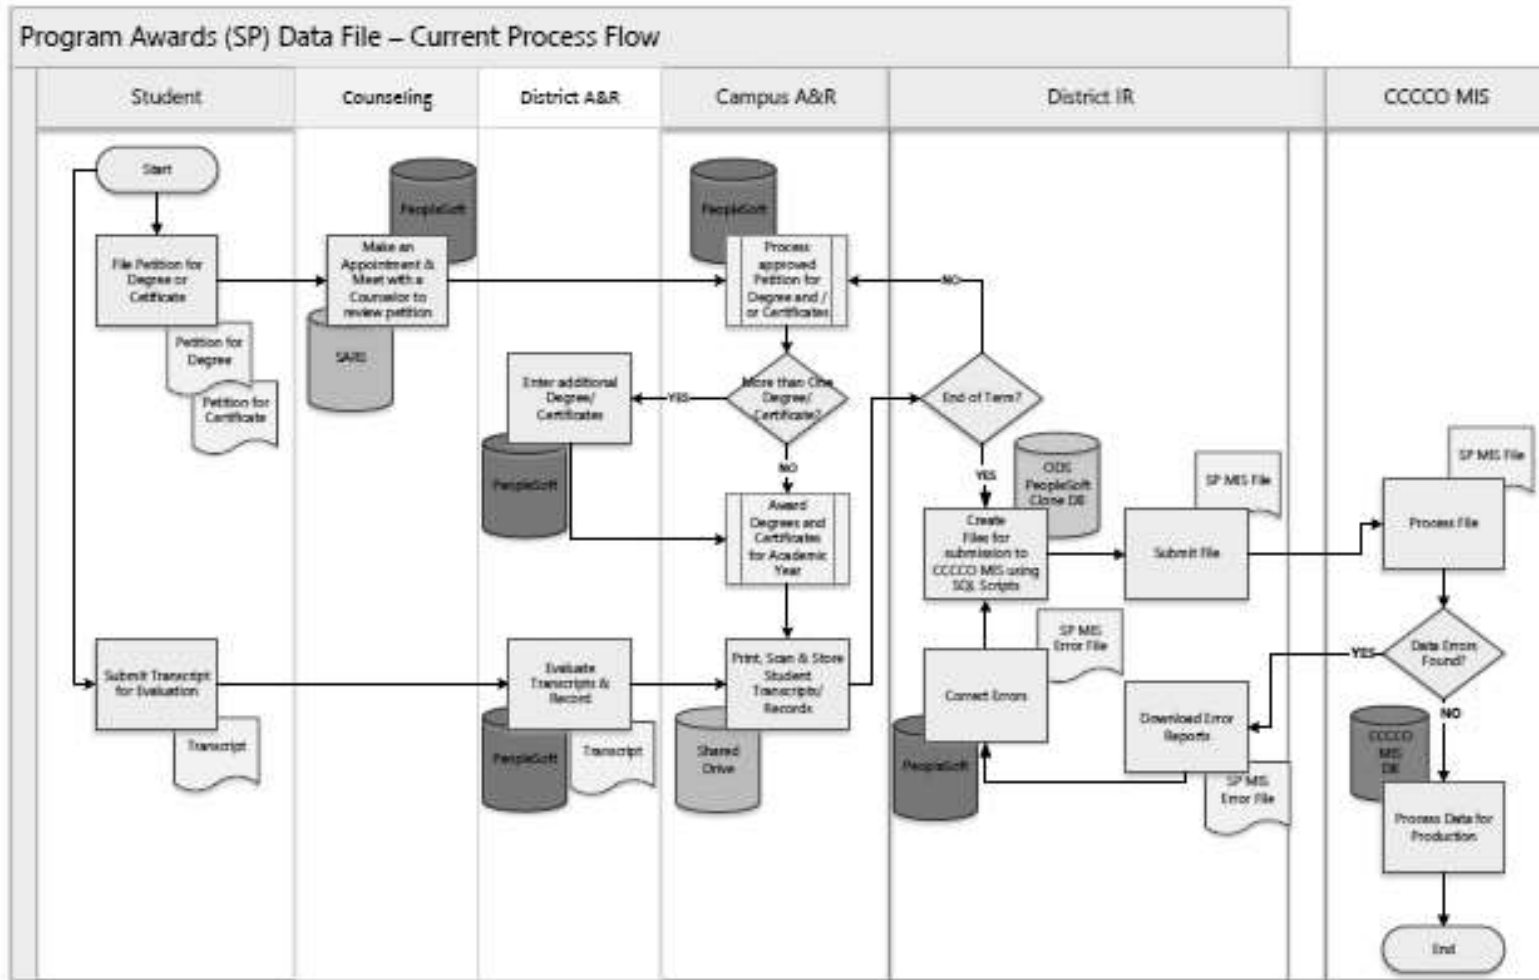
Program Awards (SP) Data File – Current Process Flow

Student

Counseling

District A&R

Campus A&R

District IR

CCCCO MIS

Start

File Petition for Degree or Certificate

Petition for Degree

Petition for Certificate

PeopleSoft

Make an Appointment & Meet with a Counselor to review petition

SARS

PeopleSoft

Process approved Petition for Degree and / or Certificates

NO

Enter additional Degree/ Certificates

YES

More than One Degree/ Certificate?

End of Term?

PeopleSoft

NO

Award Degrees and Certificates for Academic Year

YES

ODS PeopleSoft Clone DB

SP MIS File

SP MIS File

Create Files for submission to CCCCO MIS using SQL Scripts

Submit File

Process File

SP MIS Error File

Data Errors Found?

YES

Submit Transcript for Evaluation

Evaluate Transcripts & Record

Print, Scan & Store Student Transcripts/ Records

Correct Errors

Download Error Reports

NO

Transcript

PeopleSoft

Transcript

Shared Drive

PeopleSoft

SP MIS Error File

CCCCO MIS DB

Process Data for Production

End